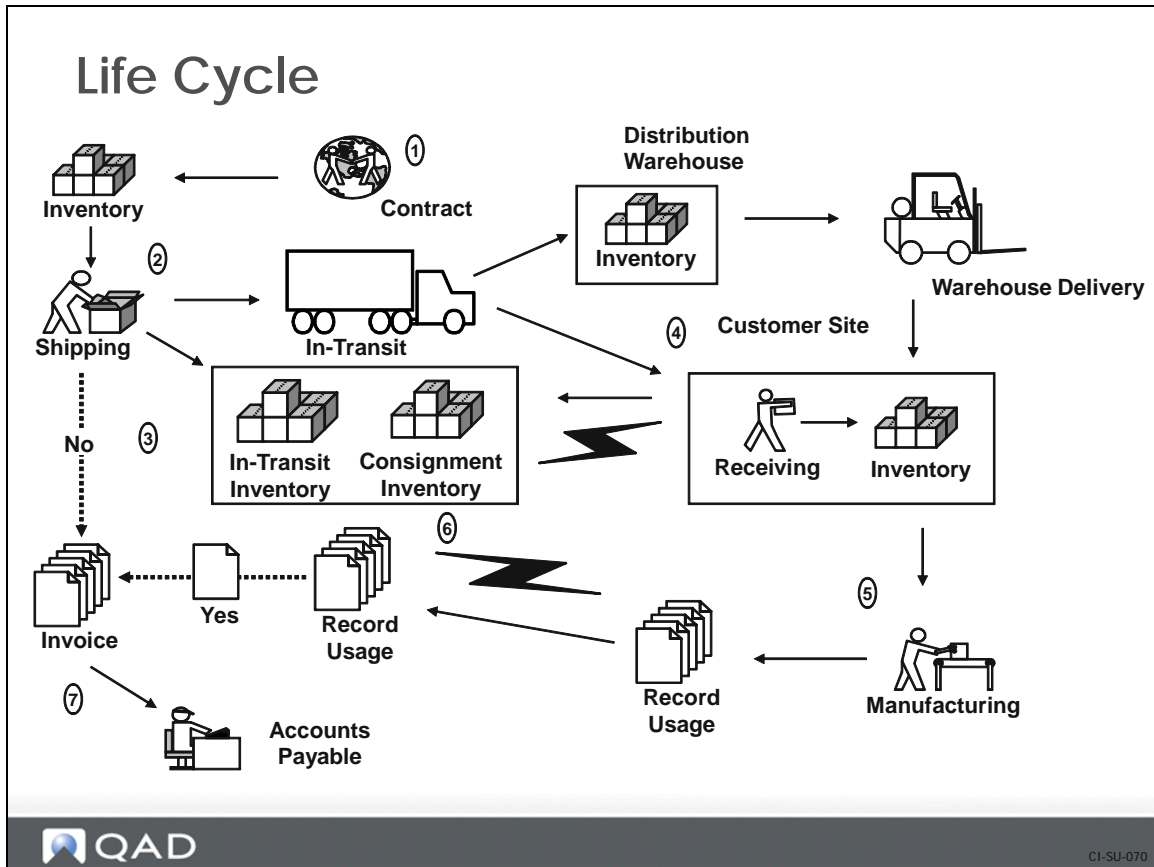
Life Cycle

Inventory

1

Contract

Distribution Warehouse

Inventory

Warehouse Delivery

2

Shipping

In-Transit

4

Customer Site

No

3

In-Transit Inventory

Consignment Inventory

Receiving

Inventory

6

5

Invoice

Yes

Record Usage

Record Usage

Manufacturing

7

Accounts Payable

QAD

CI-SU-070